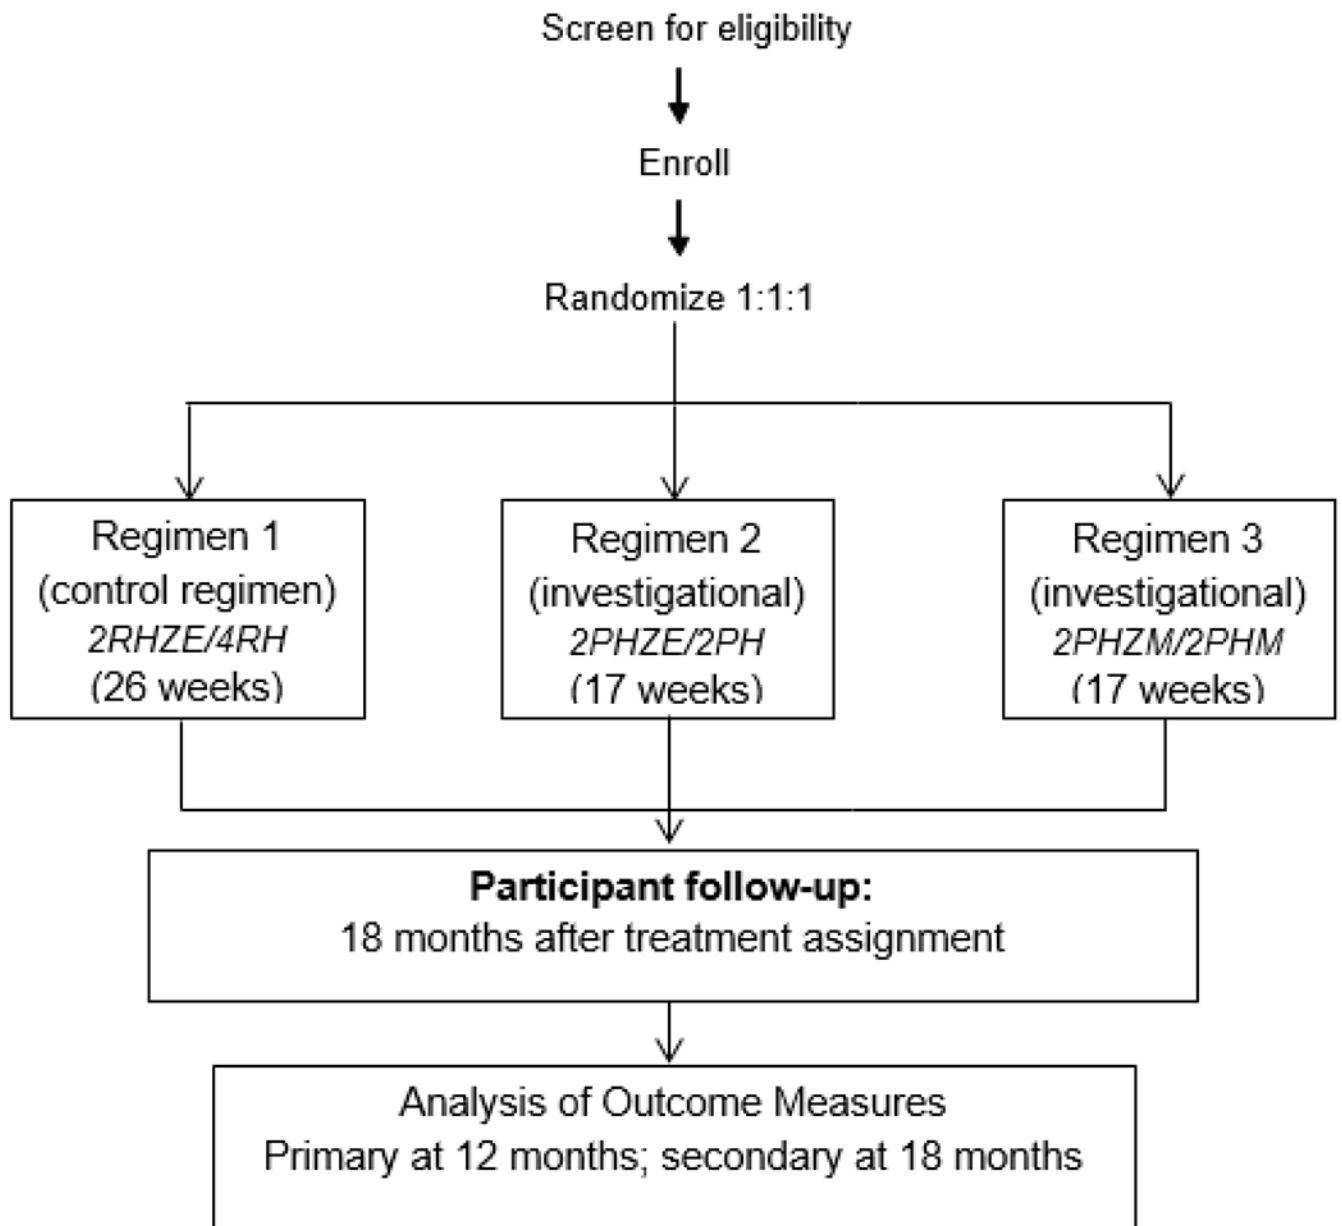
Screen for eligibility

Enroll

Randomize 1:1:1

Regimen 1
(control regimen)
2RHZE/4RH
(26 weeks)

Regimen 2
(investigational)
2PHZE/2PH
(17 weeks)

Regimen 3
(investigational)
2PHZM/2PHM
(17 weeks)

**Participant follow-up:**
18 months after treatment assignment

Analysis of Outcome Measures
Primary at 12 months; secondary at 18 months